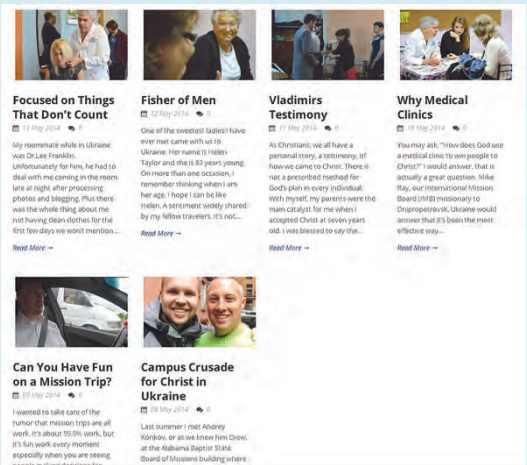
Focused on Things That Don't Count

13 May 2014 0

My roommate while in Ukraine was Dr.Lee Franklin. Unfortunately for him, he had to deal with me coming in the room late at night after processing photos and blogging. Plus there was the whole thing about me not having clean clothes for the first few days we won't mention...

Read More →

Fisher of Men

12 May 2014 0

One of the sweetest ladies I have ever met came with us to Ukraine. Her name is Helen Taylor and she is 83 years young. On more than one occasion, I remember thinking when I am her age, I hope I can be like Helen. A sentiment widely shared by my fellow travelers. It's not...

Read More →

Vladimirs Testimony

11 May 2014 0

As Christians, we all have a personal story, a testimony, of how we came to Christ. There is not a prescribed method for God's plan in every individual. With myself, my parents were the main catalyst for me when I accepted Christ at seven years old. I was blessed to say the...

Read More →

Why Medical Clinics

10 May 2014 0

You may ask, "How does God use a medical clinic to win people to Christ?" I would answer, that is actually a great question. Mike Ray, our International Mission Board (IMB) missionary to Dnipropetrovsk, Ukraine would answer that it's been the most effective way...

Read More →

Can You Have Fun on a Mission Trip?

09 May 2014 0

I wanted to take care of the rumor that mission trips are all work. It's about 99.9% work, but it's fun work every moment especially when you are seeing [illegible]

Campus Crusade for Christ in Ukraine

08 May 2014 0

Last summer I met Andrey Ronkov, or as we knew him Drew, at the Alabama Baptist State Board of Missions building where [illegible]